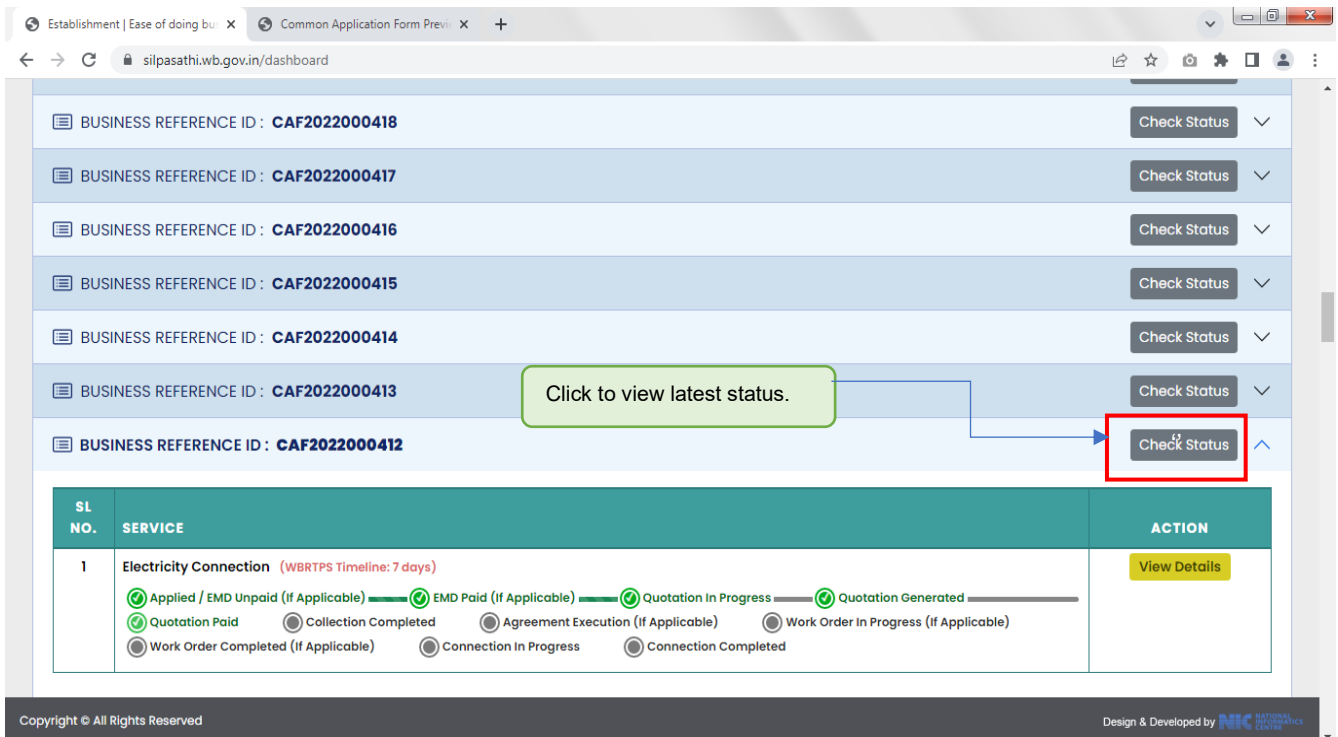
Establishment | Ease of doing bu ×   Common Application Form Previ ×   +

silpasathi.wb.gov.in/dashboard

BUSINESS REFERENCE ID : CAF2022000418   Check Status

BUSINESS REFERENCE ID : CAF2022000417   Check Status

BUSINESS REFERENCE ID : CAF2022000416   Check Status

BUSINESS REFERENCE ID : CAF2022000415   Check Status

BUSINESS REFERENCE ID : CAF2022000414   Check Status

BUSINESS REFERENCE ID : CAF2022000413   Check Status

Click to view latest status.

BUSINESS REFERENCE ID : CAF2022000412   Check Status

| SL NO. | SERVICE | ACTION |
|---|---|---|
| 1 | Electricity Connection (WBRTPS Timeline: 7 days) Applied / EMD Unpaid (If Applicable) EMD Paid (If Applicable) Quotation In Progress Quotation Generated Quotation Paid Collection Completed Agreement Execution (If Applicable) Work Order In Progress (If Applicable) Work Order Completed (If Applicable) Connection In Progress Connection Completed | View Details |

Copyright © All Rights Reserved

Design & Developed by NIC NATIONAL INFORMATICS CENTRE